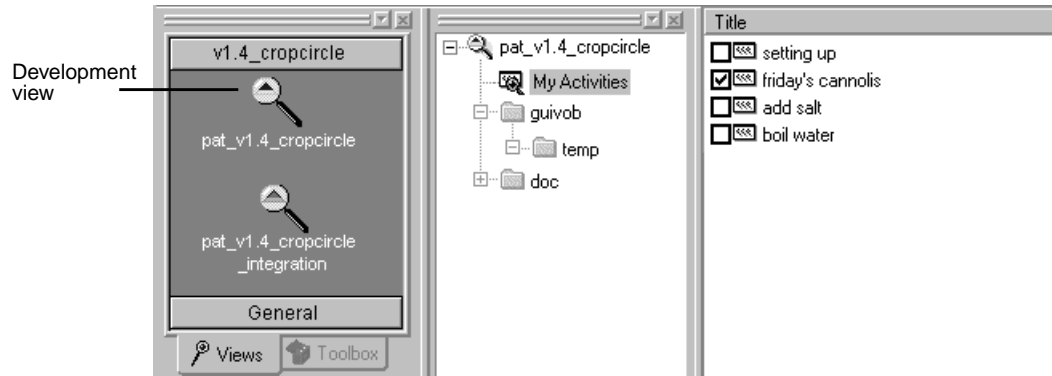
Development view

v1.4_cropcircle

pat_v1.4_cropcircle

pat_v1.4_cropcircle _integration

General

Views

Toolbox

pat_v1.4_cropcircle

My Activities

guivob

temp

doc

Title

setting up

friday's cannolis

add salt

boil water